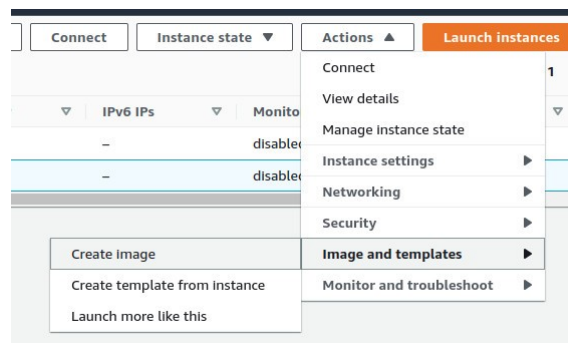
Connect
Instance state ▼
Actions ▲
Launch instances

1

IPv6 IPs
Monito
–
disablec
–
disablec

Connect
View details
Manage instance state
Instance settings ▶
Networking ▶
Security ▶
Image and templates ▶
Monitor and troubleshoot ▶

Create image
Create template from instance
Launch more like this